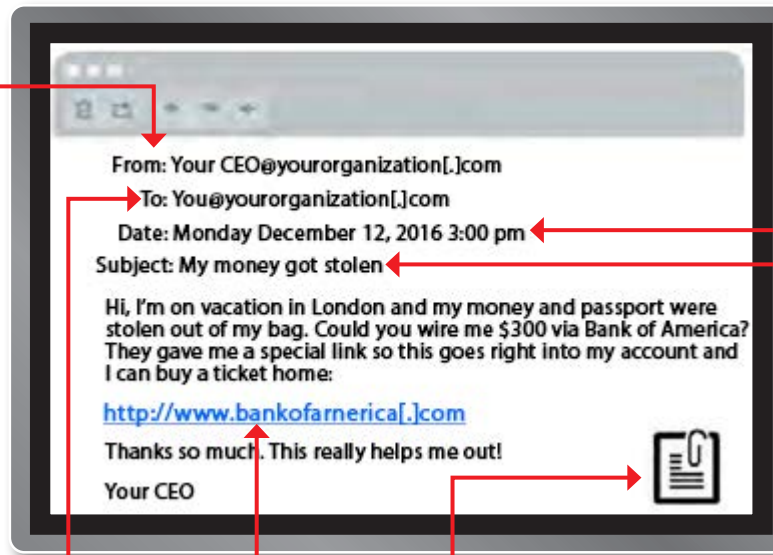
From: Your CEO@yourorganization[.]com
To: You@yourorganization[.]com
Date: Monday December 12, 2016 3:00 pm
Subject: My money got stolen

Hi, I'm on vacation in London and my money and passport were stolen out of my bag. Could you wire me $300 via Bank of America? They gave me a special link so this goes right into my account and I can buy a ticket home:

http://www.bankofarnerica[.]com

Thanks so much. This really helps me out!

Your CEO